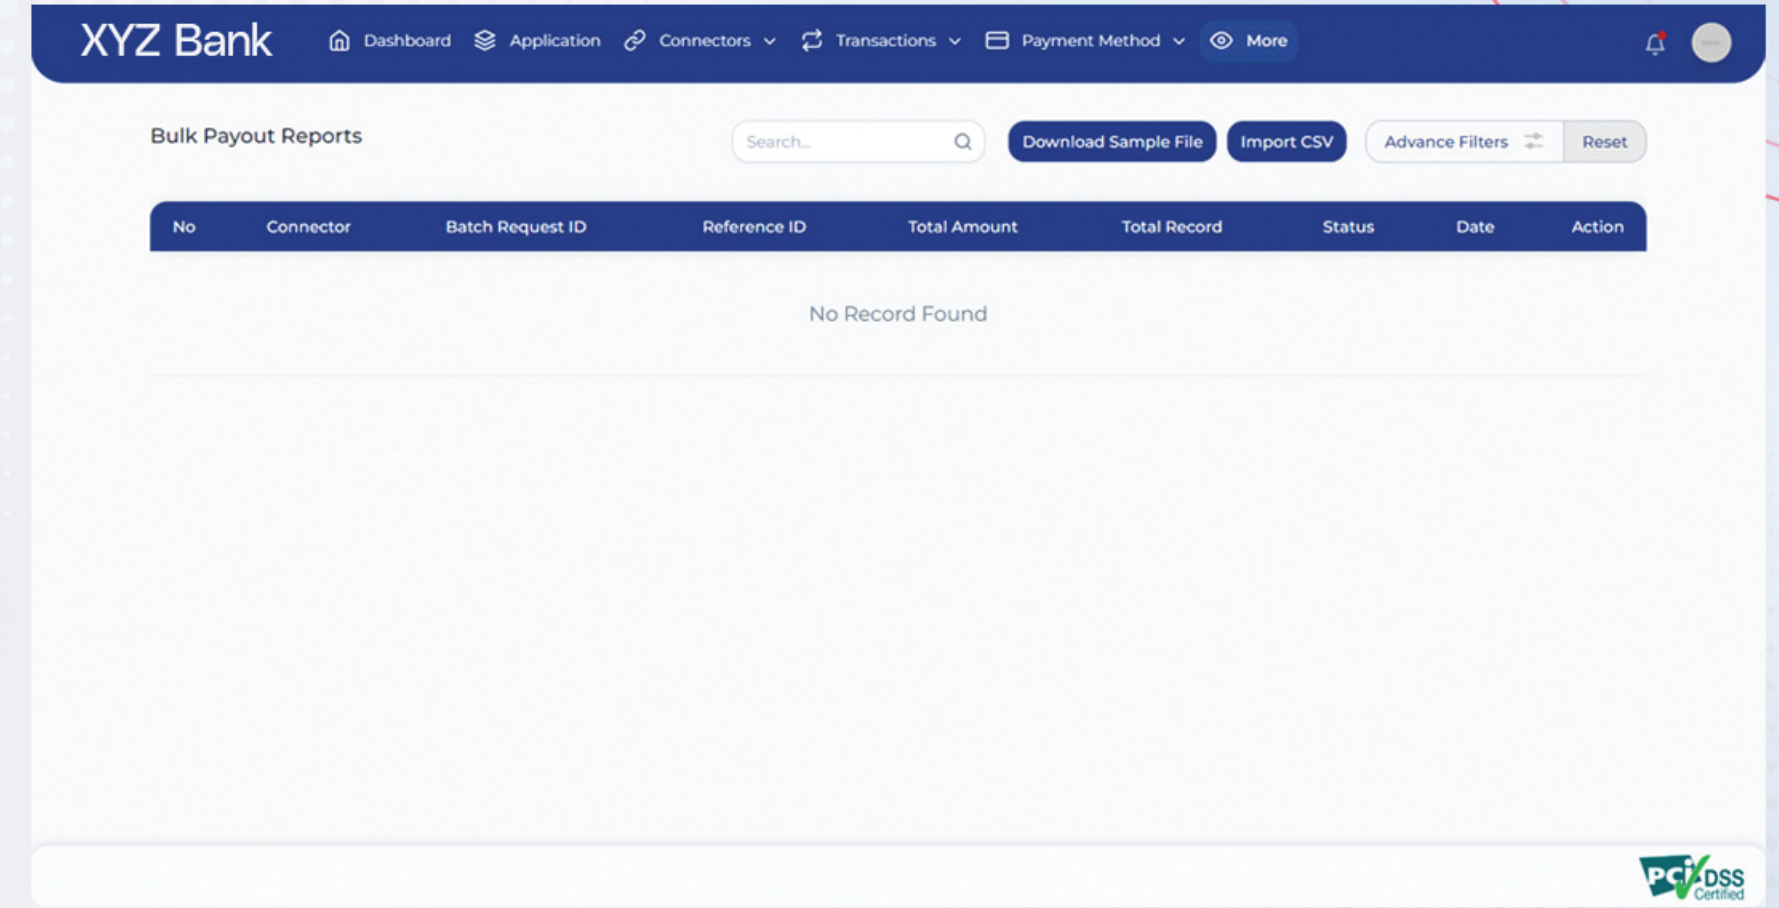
XYZ Bank Dashboard Application Connectors Transactions Payment Method More

Bulk Payout Reports

Search...

Download Sample File Import CSV Advance Filters Reset

| No | Connector | Batch Request ID | Reference ID | Total Amount | Total Record | Status | Date | Action |
|---|---|---|---|---|---|---|---|---|

No Record Found

PCI DSS Certified